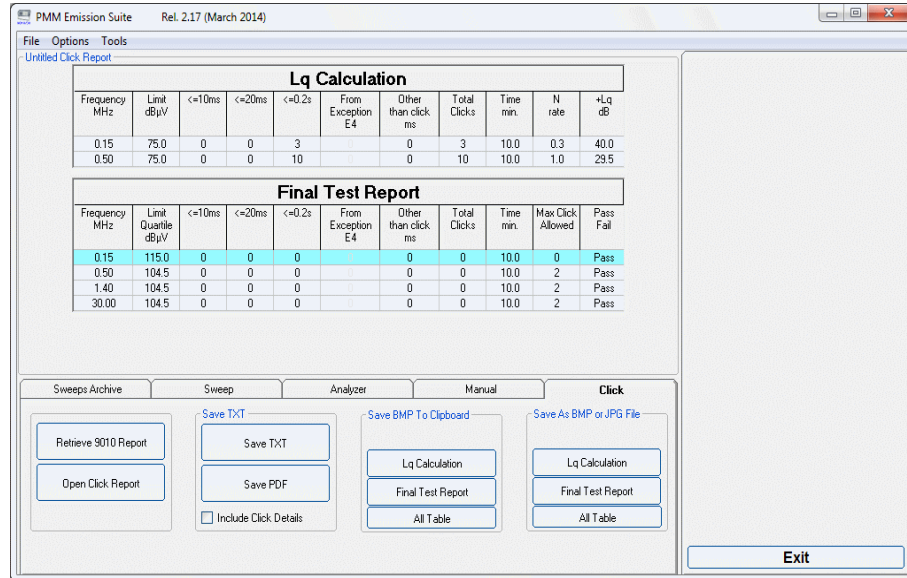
PMM Emission Suite    Rel. 2.17 (March 2014)

File  Options  Tools

Untitled Click Report

Lq Calculation

| Frequency MHz | Limit dBµV | <=10ms | <=20ms | <=0.2s | From Exception E4 | Other than click ms | Total Clicks | Time min. | N rate | +Lq dB |
|---|---|---|---|---|---|---|---|---|---|---|
| 0.15 | 75.0 | 0 | 0 | 3 | 0 | 0 | 3 | 10.0 | 0.3 | 40.0 |
| 0.50 | 75.0 | 0 | 0 | 10 | 0 | 0 | 10 | 10.0 | 1.0 | 29.5 |

Final Test Report

| Frequency MHz | Limit Quartile dBµV | <=10ms | <=20ms | <=0.2s | From Exception E4 | Other than click ms | Total Clicks | Time min. | Max Click Allowed | Pass Fail |
|---|---|---|---|---|---|---|---|---|---|---|
| 0.15 | 115.0 | 0 | 0 | 0 | 0 | 0 | 0 | 10.0 | 0 | Pass |
| 0.50 | 104.5 | 0 | 0 | 0 | 0 | 0 | 0 | 10.0 | 2 | Pass |
| 1.40 | 104.5 | 0 | 0 | 0 | 0 | 0 | 0 | 10.0 | 2 | Pass |
| 30.00 | 104.5 | 0 | 0 | 0 | 0 | 0 | 0 | 10.0 | 2 | Pass |

Sweeps Archive  Sweep  Analyzer  Manual  Click

Retrieve 9010 Report
Open Click Report

Save TXT
Save TXT
Save PDF
Include Click Details

Save BMP To Clipboard
Lq Calculation
Final Test Report
All Table

Save As BMP or JPG File
Lq Calculation
Final Test Report
All Table

Exit